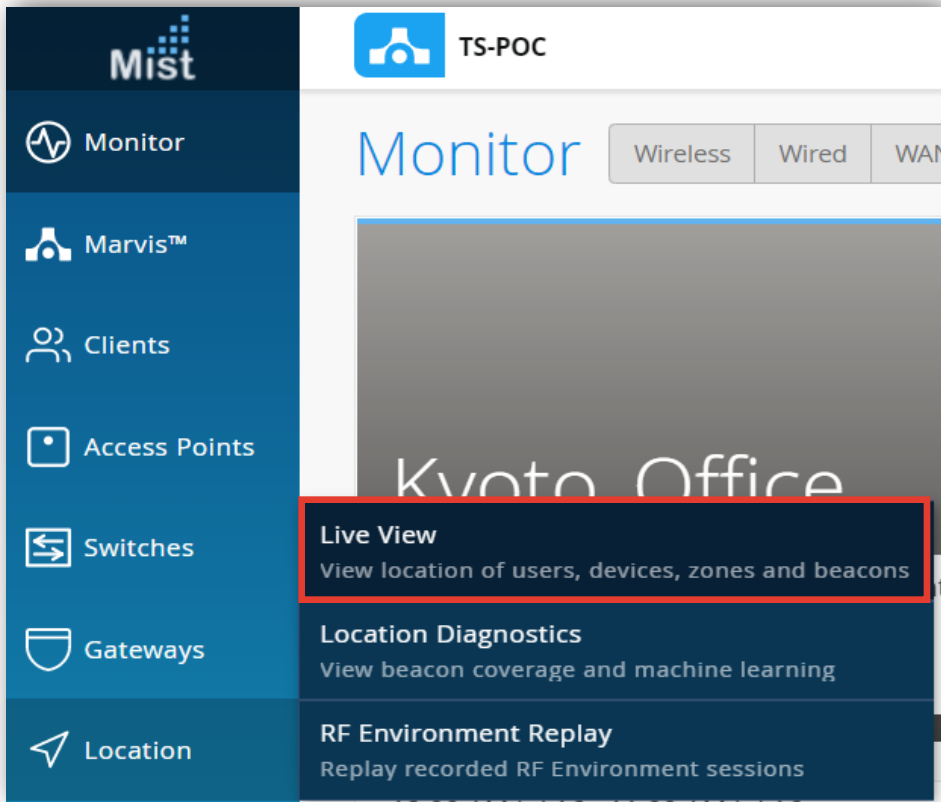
Mist

TS-POC

Monitor

Marvis™

Clients

Access Points

Switches

Gateways

Location

Monitor

Wireless | Wired | WA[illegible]

Kyoto Office

Live View
View location of users, devices, zones and beacons

Location Diagnostics
View beacon coverage and machine learning

RF Environment Replay
Replay recorded RF Environment sessions